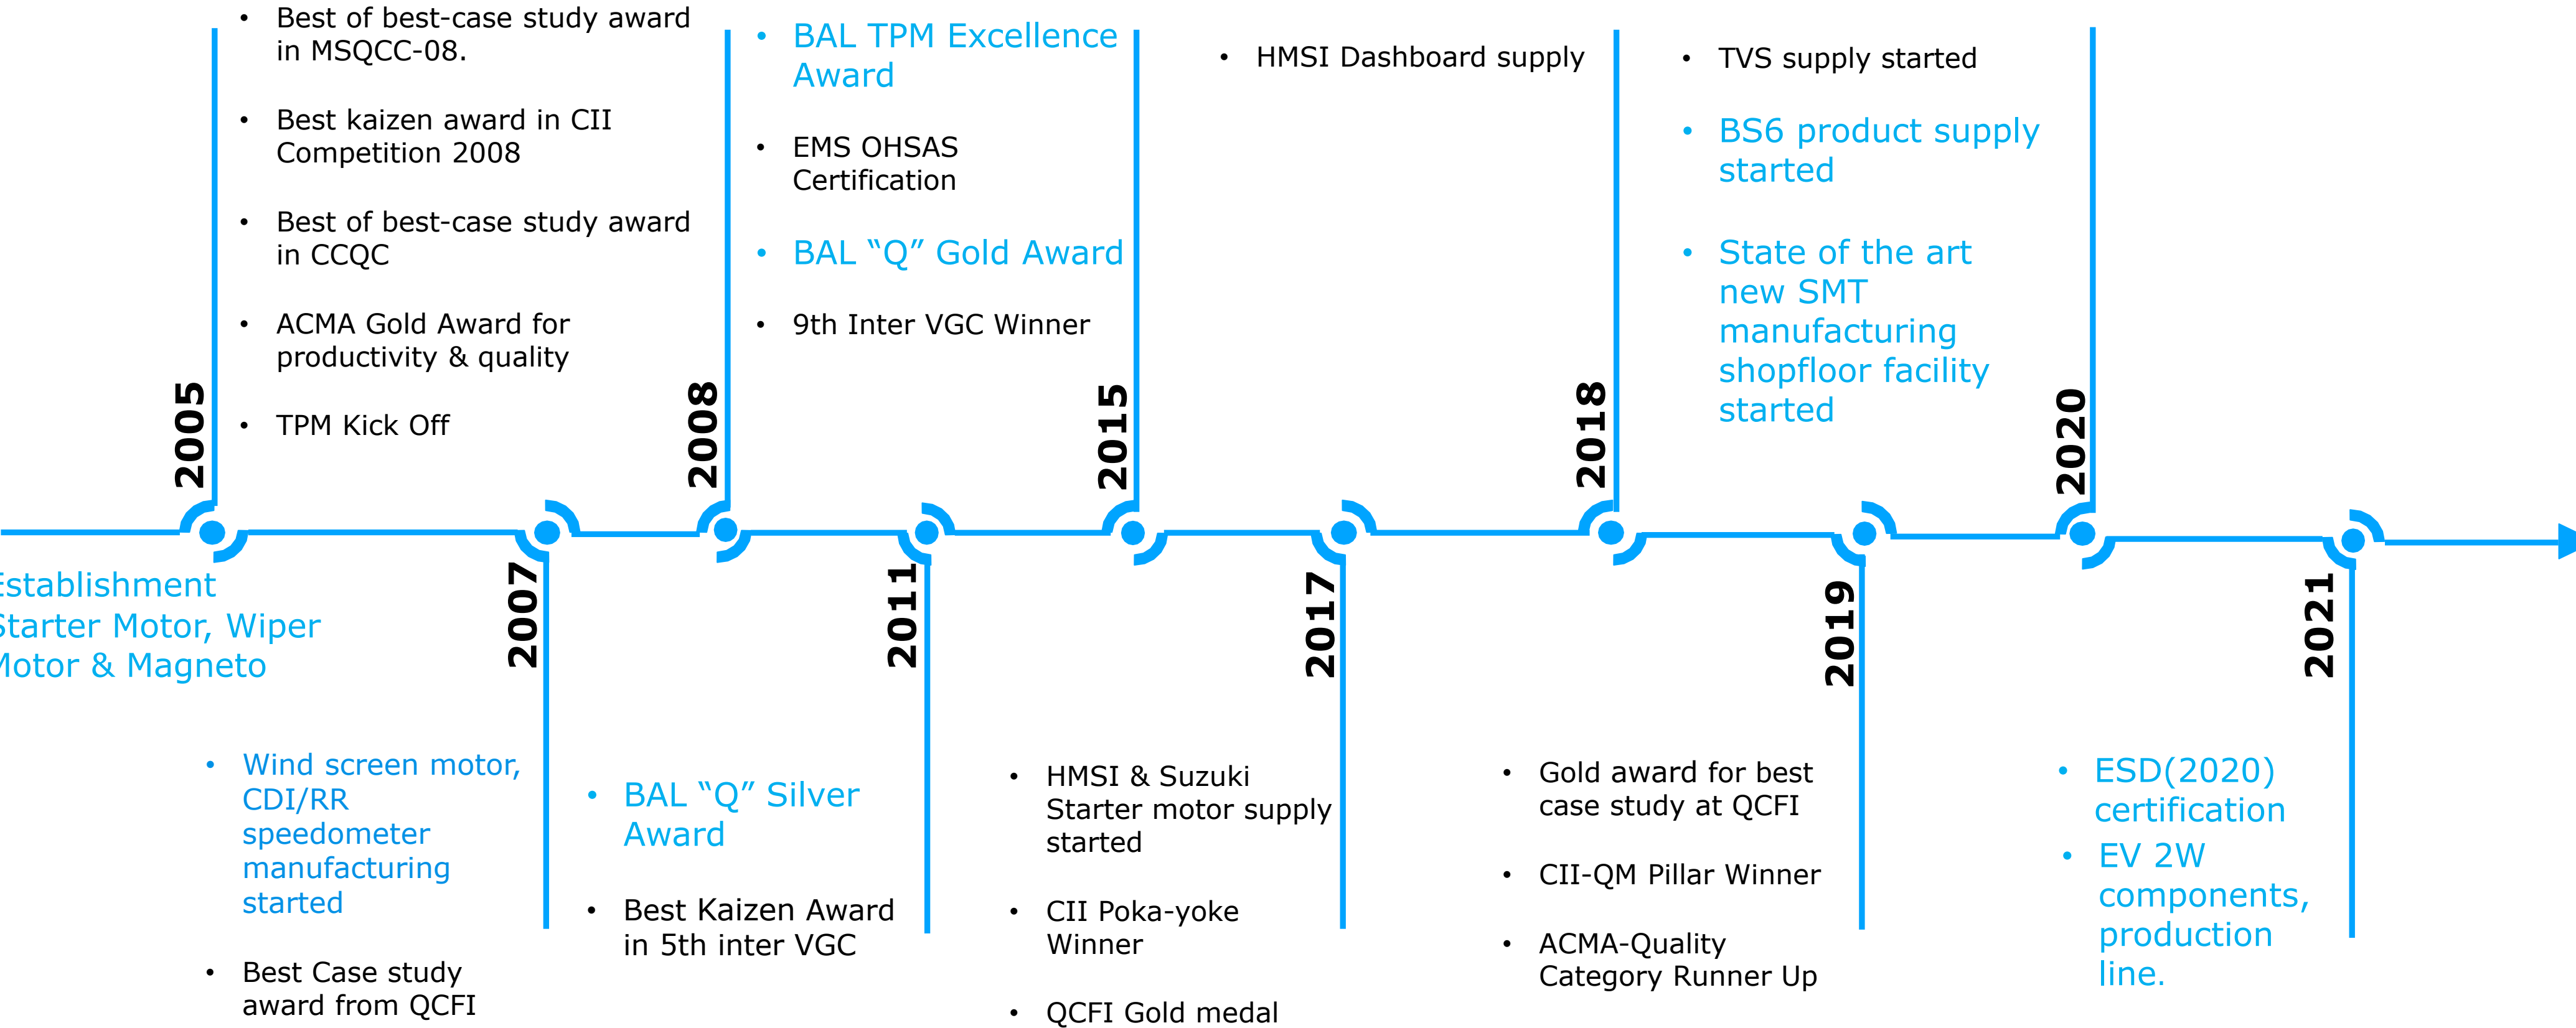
2005

• Best of best-case study award in MSQCC-08.
• Best kaizen award in CII Competition 2008
• Best of best-case study award in CCQC
• ACMA Gold Award for productivity & quality
• TPM Kick Off

stablishment tarter Motor, Wiper lotor & Magneto

2007

• Wind screen motor, CDI/RR speedometer manufacturing started
• Best Case study award from QCFI

2008

• BAL TPM Excellence Award
• EMS OHSAS Certification
• BAL “Q” Gold Award
• 9th Inter VGC Winner

2011

• BAL “Q” Silver Award
• Best Kaizen Award in 5th inter VGC

2015

• HMSI Dashboard supply

2017

• HMSI & Suzuki Starter motor supply started
• CII Poka-yoke Winner
• QCFI Gold medal

2018

• TVS supply started
• BS6 product supply started
• State of the art new SMT manufacturing shopfloor facility started

2019

• Gold award for best case study at QCFI
• CII-QM Pillar Winner
• ACMA-Quality Category Runner Up

2020

• ESD(2020) certification
• EV 2W components, production line.

2021